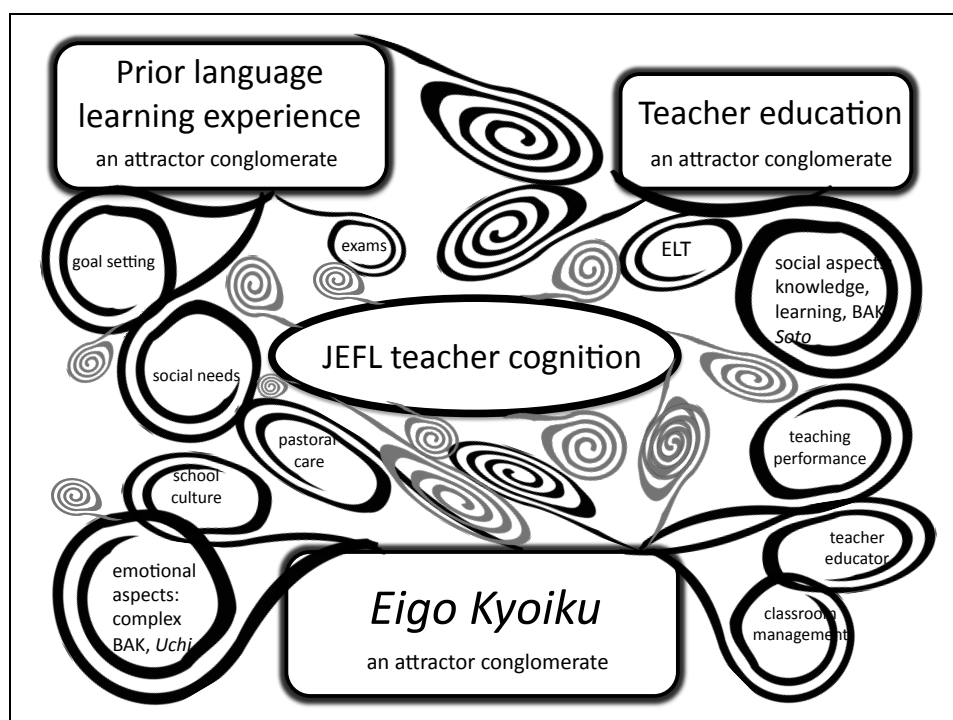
Prior language learning experience
an attractor conglomerate

Teacher education
an attractor conglomerate

goal setting

exams

ELT

social aspects: knowledge, learning, BAK, *Soto*

JEFL teacher cognition

social needs

pastoral care

teaching performance

school culture

emotional aspects: complex BAK, *Uchi*

*Eigo Kyoiku*
an attractor conglomerate

teacher educator

classroom management